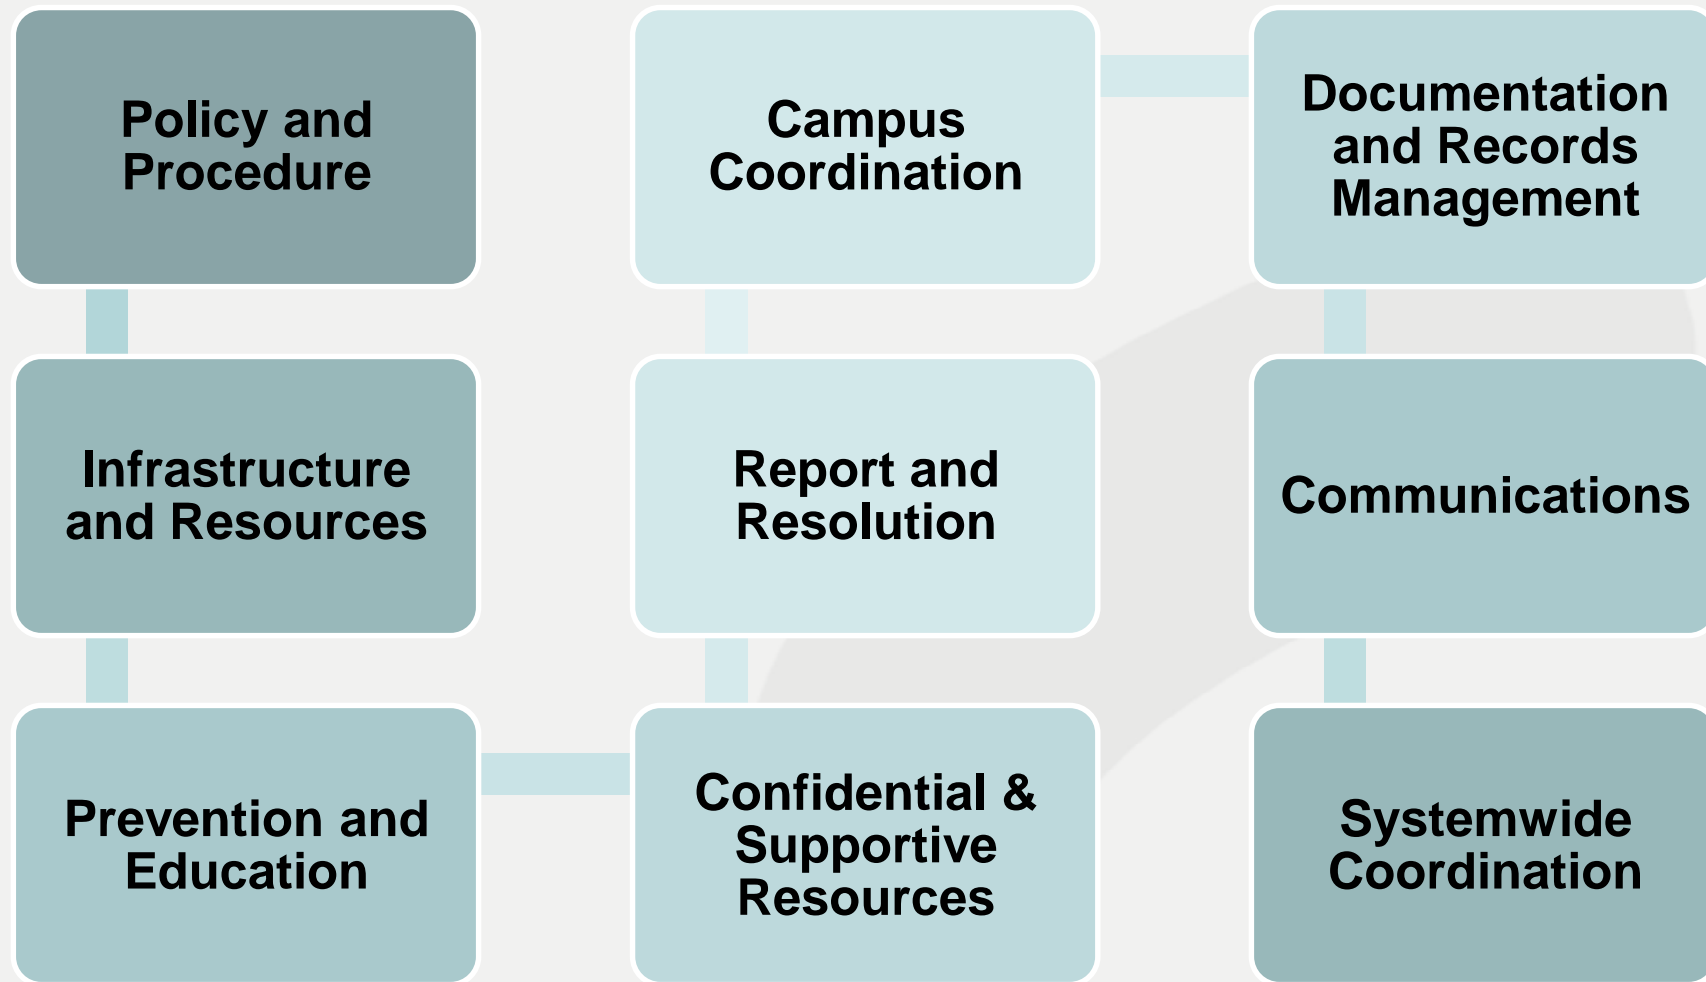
Policy and Procedure

Infrastructure and Resources

Prevention and Education

Campus Coordination

Report and Resolution

Confidential & Supportive Resources

Documentation and Records Management

Communications

Systemwide Coordination